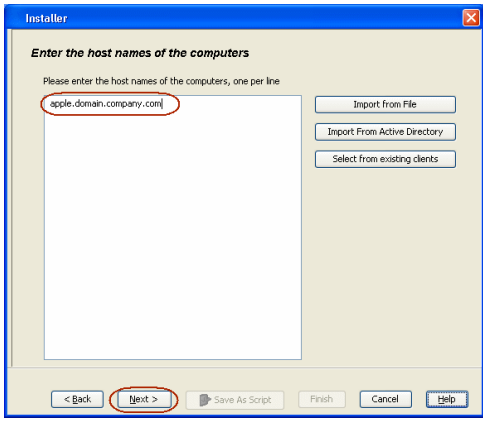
Installer

Enter the host names of the computers

Please enter the host names of the computers, one per line

apple.domain.company.com

Import from File

Import From Active Directory

Select from existing clients

< Back

Next >

Save As Script

Finish

Cancel

Help